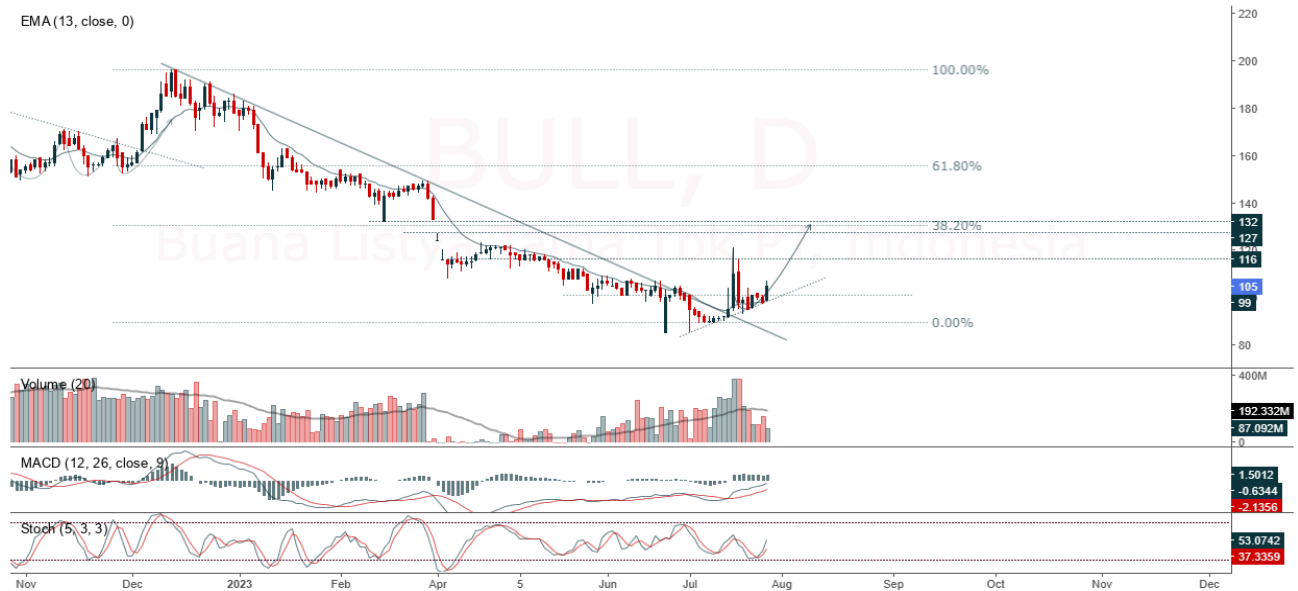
EMA (13, close, 0)

BULL, D
Buana Listya Tama Tbk P.T., Indonesia

100.00%
61.80%
38.20%
0.00%

220
200
180
160
140
132
127
116
105
99
80

Volume (20)
400M
192.332M
87.092M
0

MACD (12, 26, close, 9)
1.5012
-0.6344
-2.1356

Stoch (5, 3, 3)
53.0742
37.3359

Nov
Dec
2023
Feb
Apr
5
Jun
Jul
Aug
Sep
Oct
Nov
Dec